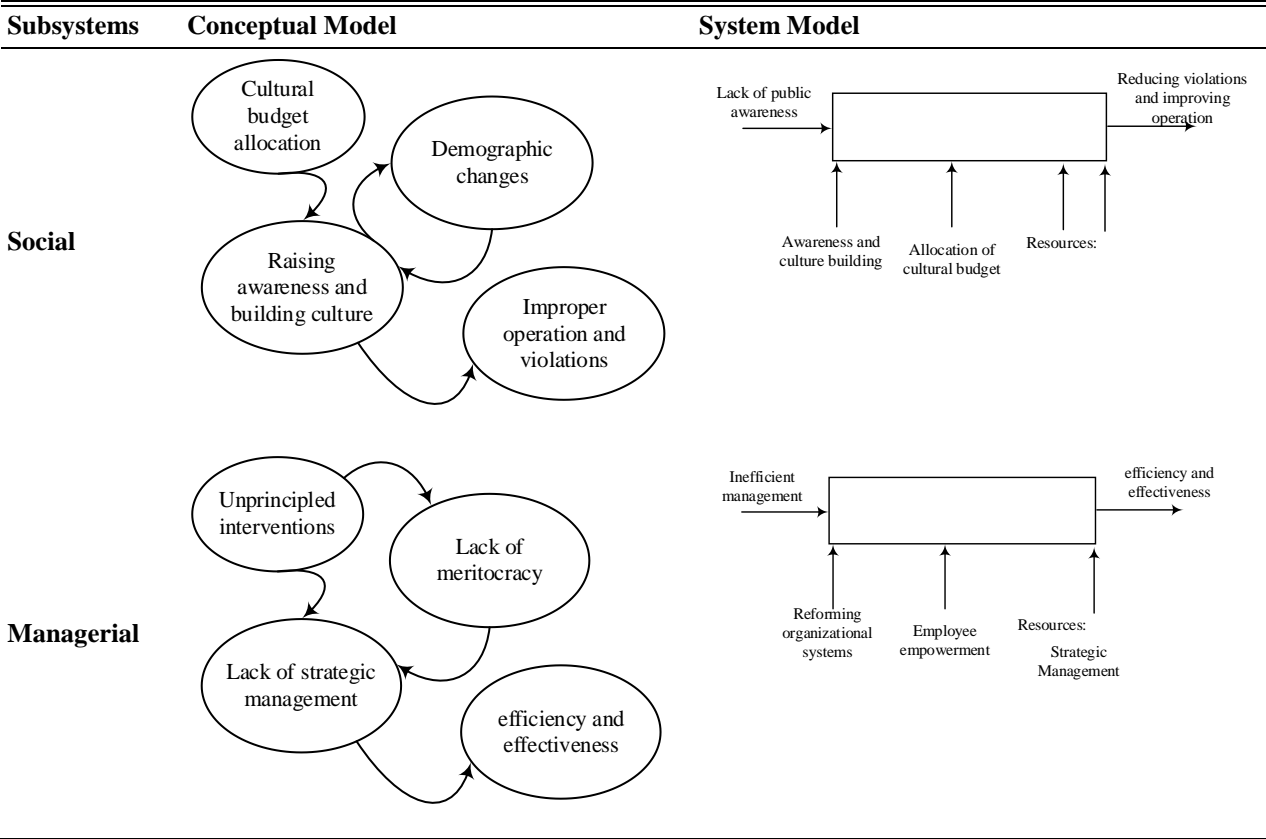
| Subsystems | Conceptual Model | System Model |
|---|---|---|
| Social | Cultural budget allocation<br>Demographic changes<br>Raising awareness and building culture<br>Improper operation and violations | Lack of public awareness<br>Reducing violations and improving operation<br>Awareness and culture building<br>Allocation of cultural budget<br>Resources: |
| Managerial | Unprincipled interventions<br>Lack of meritocracy<br>Lack of strategic management<br>efficiency and effectiveness | Inefficient management<br>efficiency and effectiveness<br>Reforming organizational systems<br>Employee empowerment<br>Resources:<br>Strategic Management |